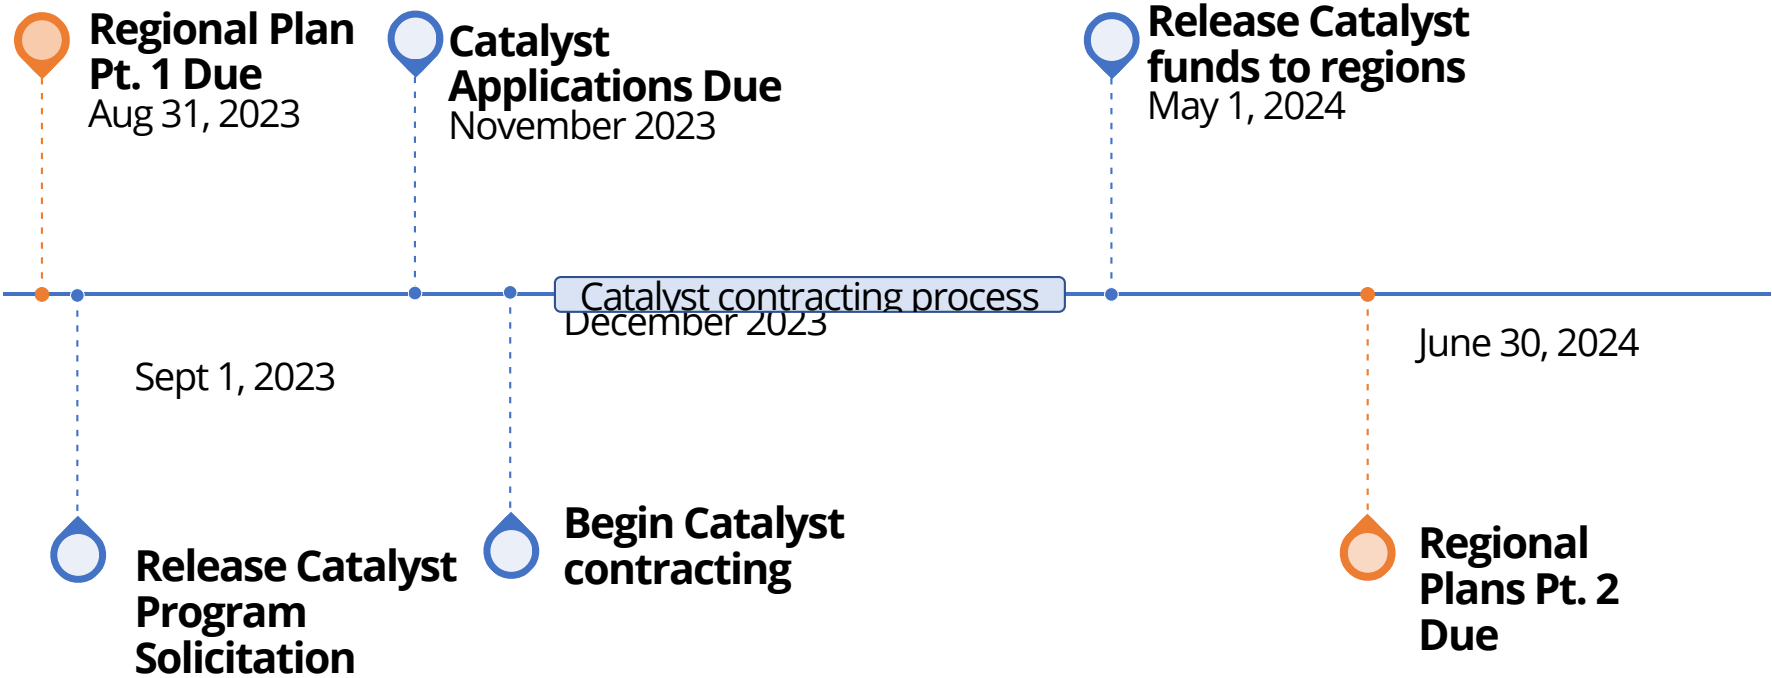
Regional Plan Pt. 1 Due
Aug 31, 2023

Catalyst Applications Due
November 2023

Release Catalyst funds to regions
May 1, 2024

Catalyst contracting process

December 2023

Sept 1, 2023

June 30, 2024

Release Catalyst Program Solicitation

Begin Catalyst contracting

Regional Plans Pt. 2 Due